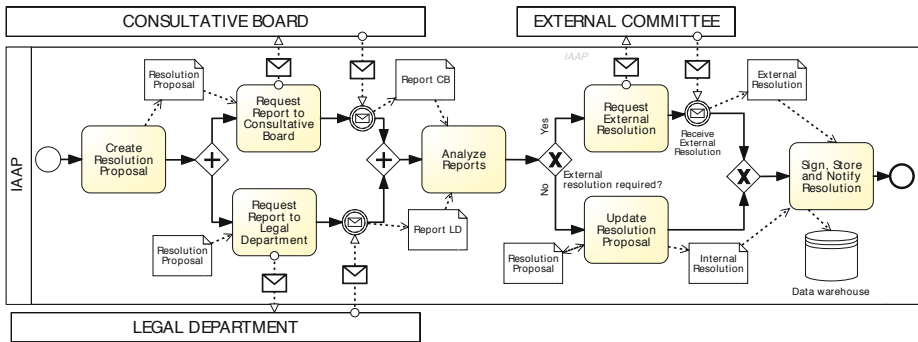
CONSULTATIVE BOARD

EXTERNAL COMMITTEE

IAAP

IAAP

Resolution Proposal

Create Resolution Proposal

Request Report to Consultative Board

Report CB

Analyze Reports

Yes

Request External Resolution

Receive External Resolution

External Resolution

Sign, Store and Notify Resolution

External resolution required?

No

Request Report to Legal Department

Resolution Proposal

Report LD

Update Resolution Proposal

Resolution Proposal

Internal Resolution

Data warehouse

LEGAL DEPARTMENT